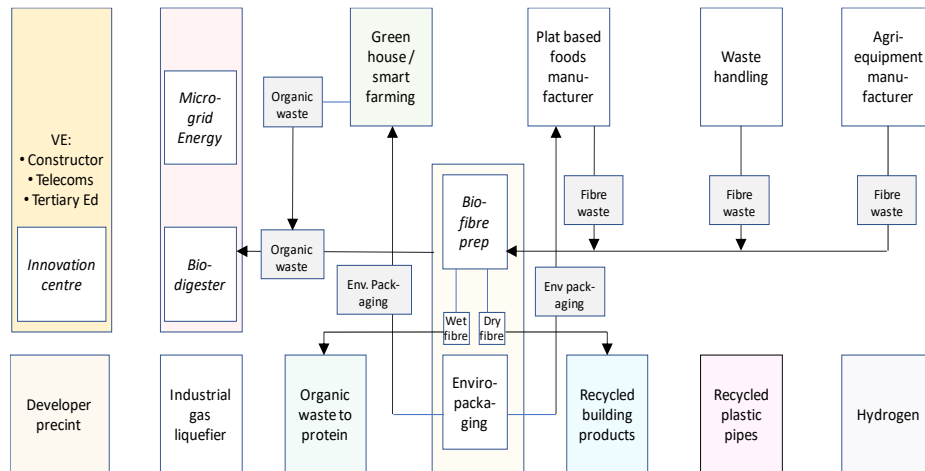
VE:
• Constructor
• Telecoms
• Tertiary Ed

Innovation centre

Micro-grid Energy

Bio-digester

Organic waste

Organic waste

Green house / smart farming

Env. Pack-aging

Bio-fibre prep

Wet fibre

Dry fibre

Enviro-packa-ging

Plat based foods manu-facturer

Fibre waste

Env pack-aging

Waste handling

Fibre waste

Agri-equipment manu-facturer

Fibre waste

Developer precint

Industrial gas liquefier

Organic waste to protein

Recycled building products

Recycled plastic pipes

Hydrogen